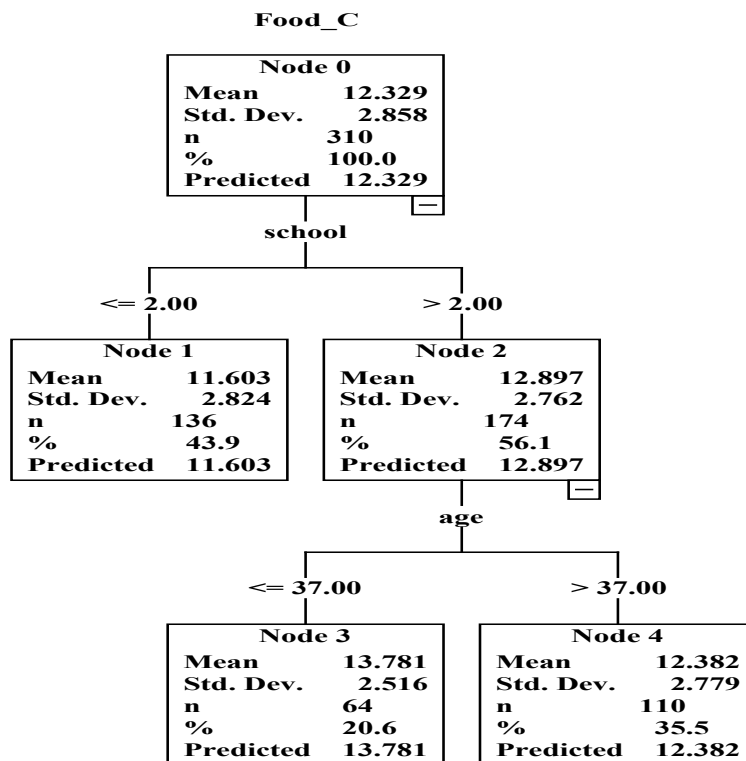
Food_C

Node 0

| | |
|---|---|
| Mean | 12.329 |
| Std. Dev. | 2.858 |
| n | 310 |
| % | 100.0 |
| Predicted | 12.329 |

school

<= 2.00

Node 1

| | |
|---|---|
| Mean | 11.603 |
| Std. Dev. | 2.824 |
| n | 136 |
| % | 43.9 |
| Predicted | 11.603 |

> 2.00

Node 2

| | |
|---|---|
| Mean | 12.897 |
| Std. Dev. | 2.762 |
| n | 174 |
| % | 56.1 |
| Predicted | 12.897 |

age

<= 37.00

Node 3

| | |
|---|---|
| Mean | 13.781 |
| Std. Dev. | 2.516 |
| n | 64 |
| % | 20.6 |
| Predicted | 13.781 |

> 37.00

Node 4

| | |
|---|---|
| Mean | 12.382 |
| Std. Dev. | 2.779 |
| n | 110 |
| % | 35.5 |
| Predicted | 12.382 |